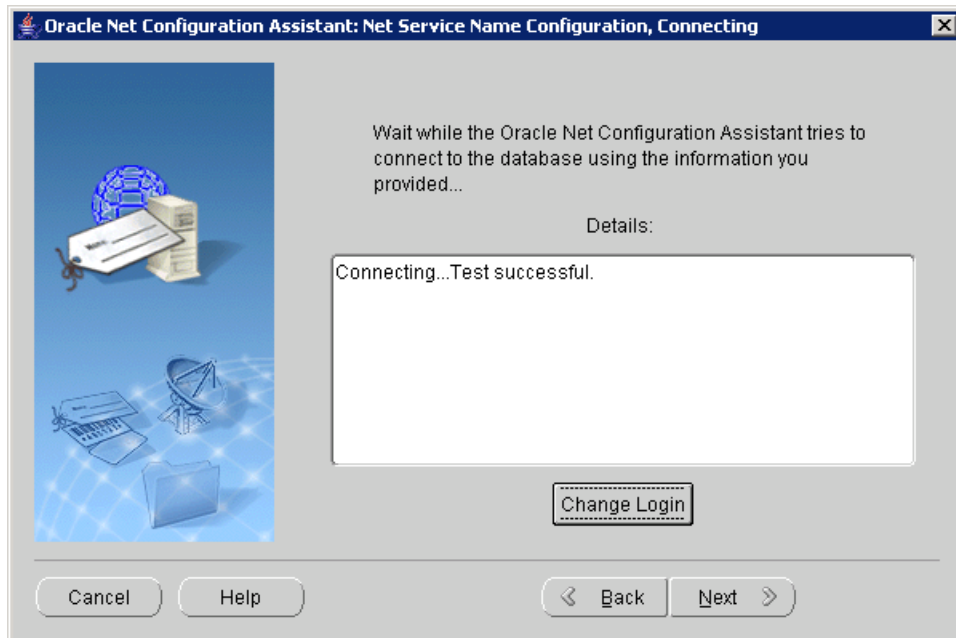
Oracle Net Configuration Assistant: Net Service Name Configuration, Connecting

Wait while the Oracle Net Configuration Assistant tries to connect to the database using the information you provided...

Details:

Connecting...Test successful.

Change Login

Cancel

Help

Back

Next